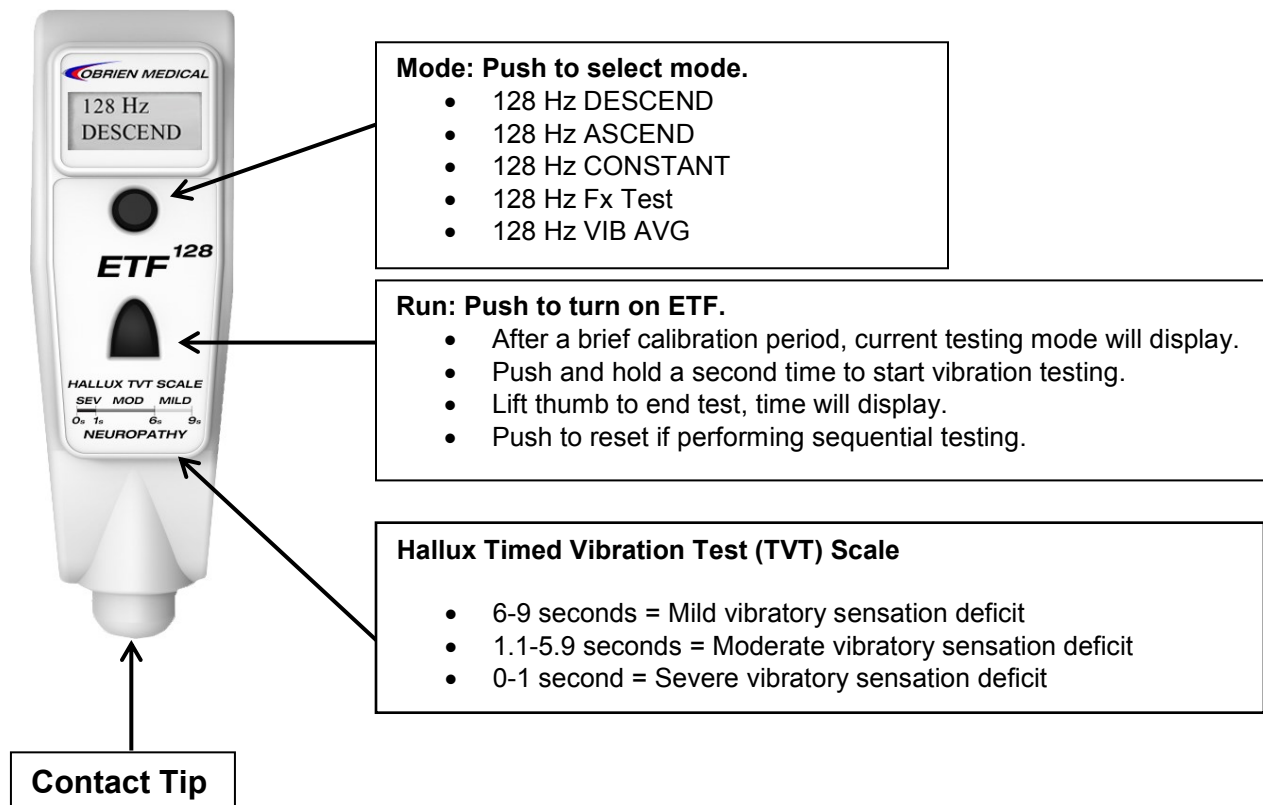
OBRIEN MEDICAL

128 Hz
DESCEND

$ETF^{128}$

HALLUX TVT SCALE
SEV MOD MILD
0s 1s 6s 9s
NEUROPATHY

**Mode: Push to select mode.**
- 128 Hz DESCEND
- 128 Hz ASCEND
- 128 Hz CONSTANT
- 128 Hz Fx Test
- 128 Hz VIB AVG

**Run: Push to turn on ETF.**
- After a brief calibration period, current testing mode will display.
- Push and hold a second time to start vibration testing.
- Lift thumb to end test, time will display.
- Push to reset if performing sequential testing.

**Hallux Timed Vibration Test (TVT) Scale**
- 6-9 seconds = Mild vibratory sensation deficit
- 1.1-5.9 seconds = Moderate vibratory sensation deficit
- 0-1 second = Severe vibratory sensation deficit

**Contact Tip**